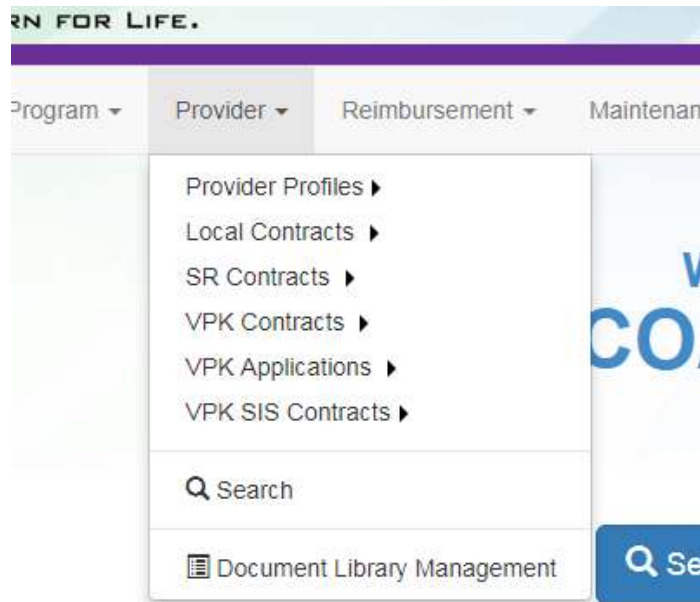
RN FOR LIFE.

Program ▾ Provider ▾ Reimbursement ▾ Maintenan

Provider Profiles ▸
Local Contracts ▸
SR Contracts ▸
VPK Contracts ▸
VPK Applications ▸
VPK SIS Contracts ▸

Search

Document Library Management

W
CO

Se